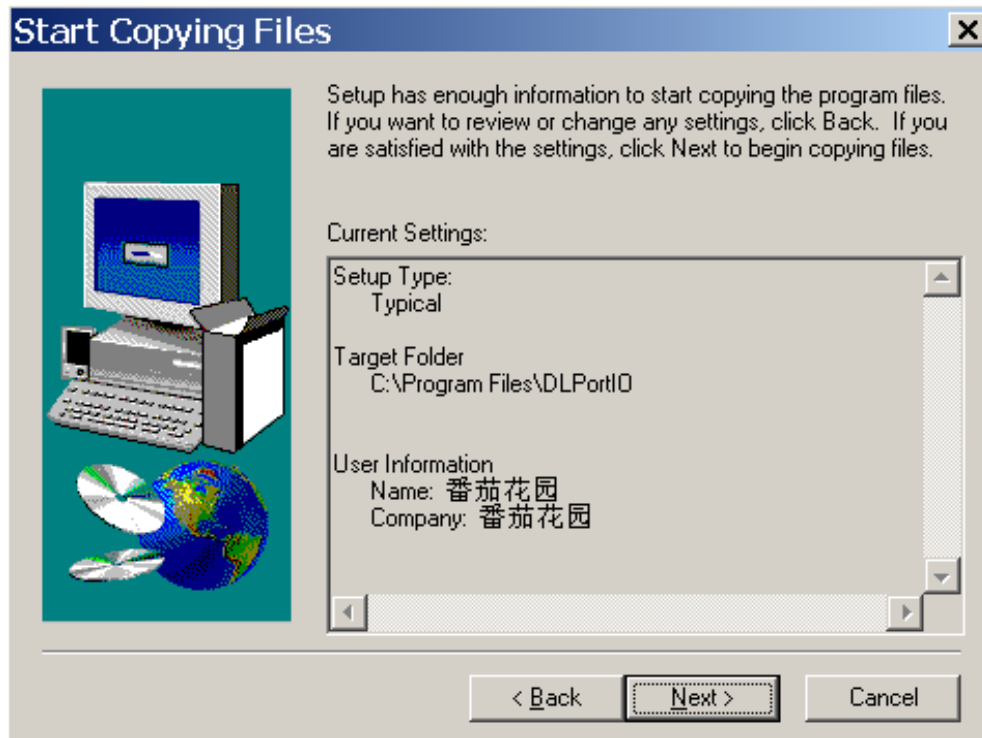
Start Copying Files

Setup has enough information to start copying the program files. If you want to review or change any settings, click Back. If you are satisfied with the settings, click Next to begin copying files.

Current Settings:

Setup Type:
Typical

Target Folder
C:\Program Files\DLPortIO

User Information
Name: 番茄花园
Company: 番茄花园

< Back
Next >
Cancel